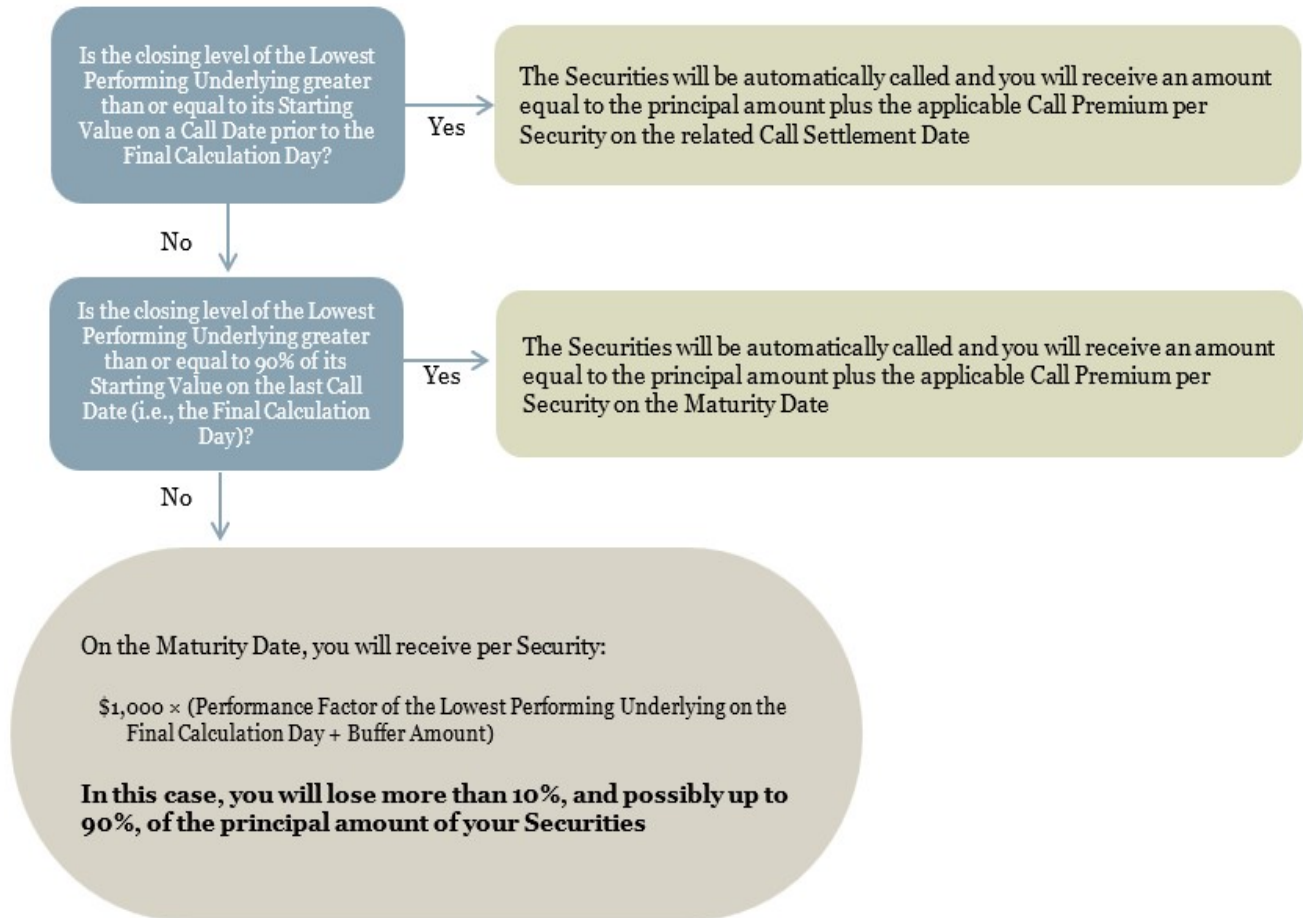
Is the closing level of the Lowest Performing Underlying greater than or equal to its Starting Value on a Call Date prior to the Final Calculation Day?

Yes

The Securities will be automatically called and you will receive an amount equal to the principal amount plus the applicable Call Premium per Security on the related Call Settlement Date

No

Is the closing level of the Lowest Performing Underlying greater than or equal to 90% of its Starting Value on the last Call Date (i.e., the Final Calculation Day)?

Yes

The Securities will be automatically called and you will receive an amount equal to the principal amount plus the applicable Call Premium per Security on the Maturity Date

No

On the Maturity Date, you will receive per Security:

$\$1,000 \times$ (Performance Factor of the Lowest Performing Underlying on the Final Calculation Day + Buffer Amount)

**In this case, you will lose more than 10%, and possibly up to 90%, of the principal amount of your Securities**